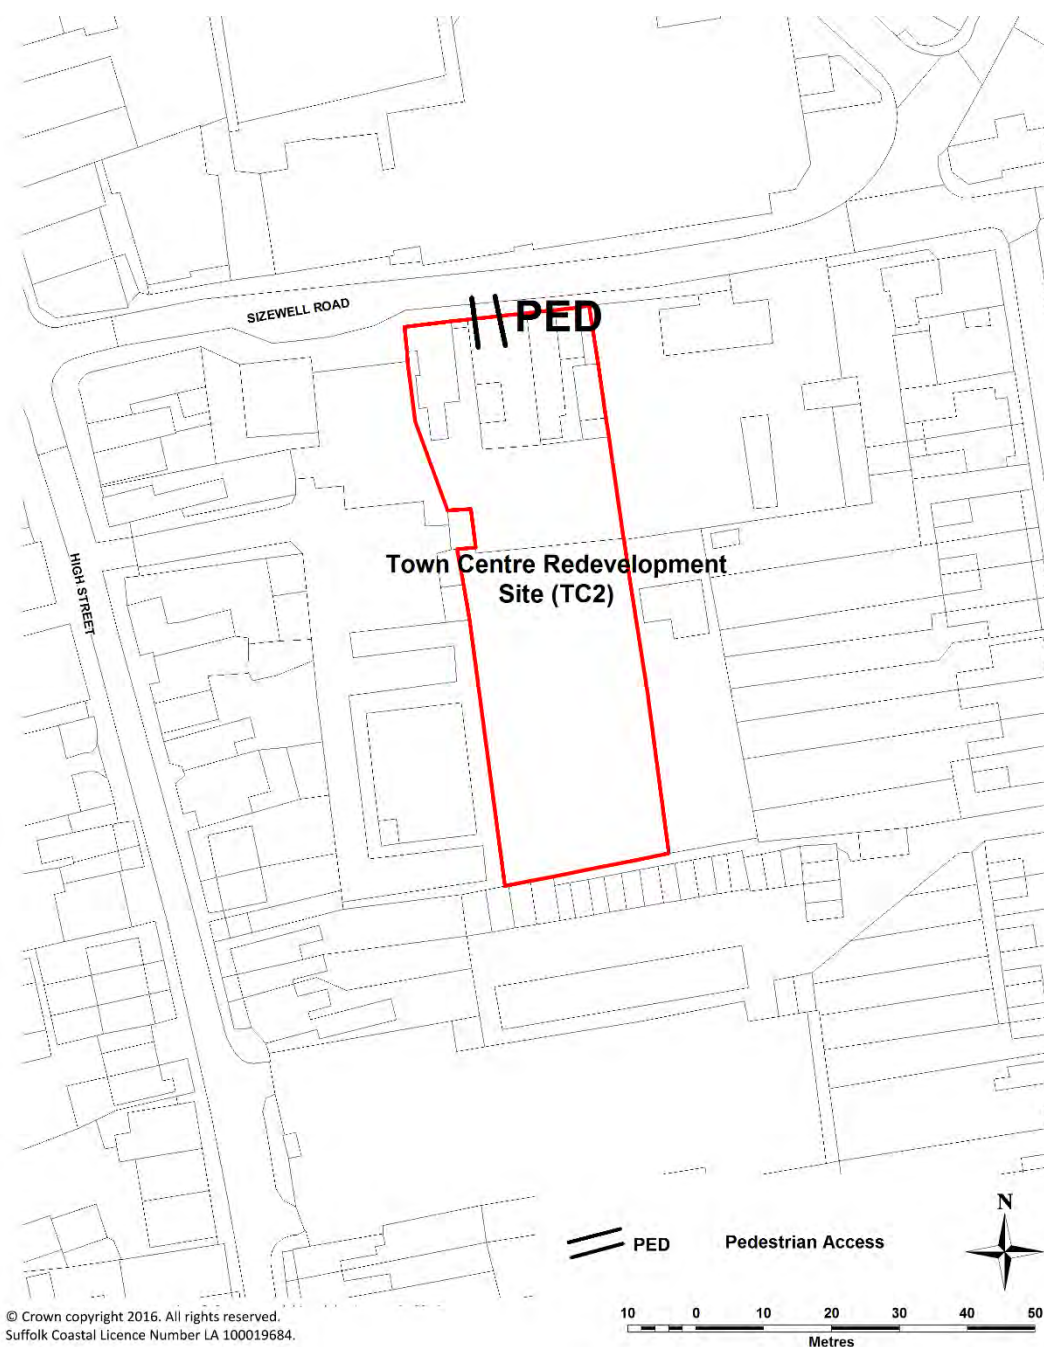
SIZEWELL ROAD

PED

HIGH STREET

Town Centre Redevelopment Site (TC2)

PED Pedestrian Access

N

10 0 10 20 30 40 50
Metres

© Crown copyright 2016. All rights reserved.
Suffolk Coastal Licence Number LA 100019684.